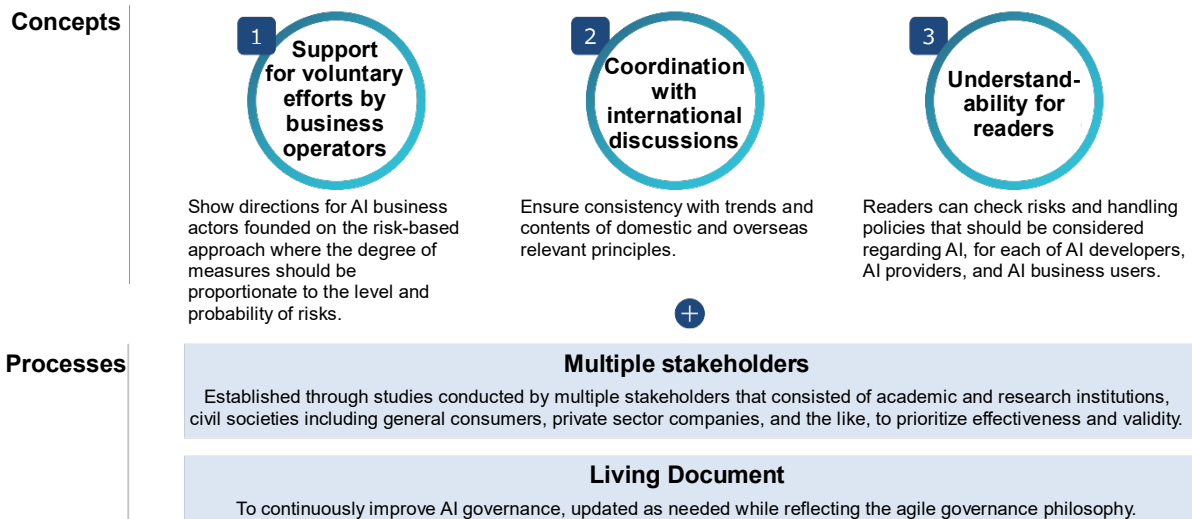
Concepts

1 Support for voluntary efforts by business operators

Show directions for AI business actors founded on the risk-based approach where the degree of measures should be proportionate to the level and probability of risks.

2 Coordination with international discussions

Ensure consistency with trends and contents of domestic and overseas relevant principles.

3 Understandability for readers

Readers can check risks and handling policies that should be considered regarding AI, for each of AI developers, AI providers, and AI business users.

Processes

Multiple stakeholders

Established through studies conducted by multiple stakeholders that consisted of academic and research institutions, civil societies including general consumers, private sector companies, and the like, to prioritize effectiveness and validity.

Living Document

To continuously improve AI governance, updated as needed while reflecting the agile governance philosophy.